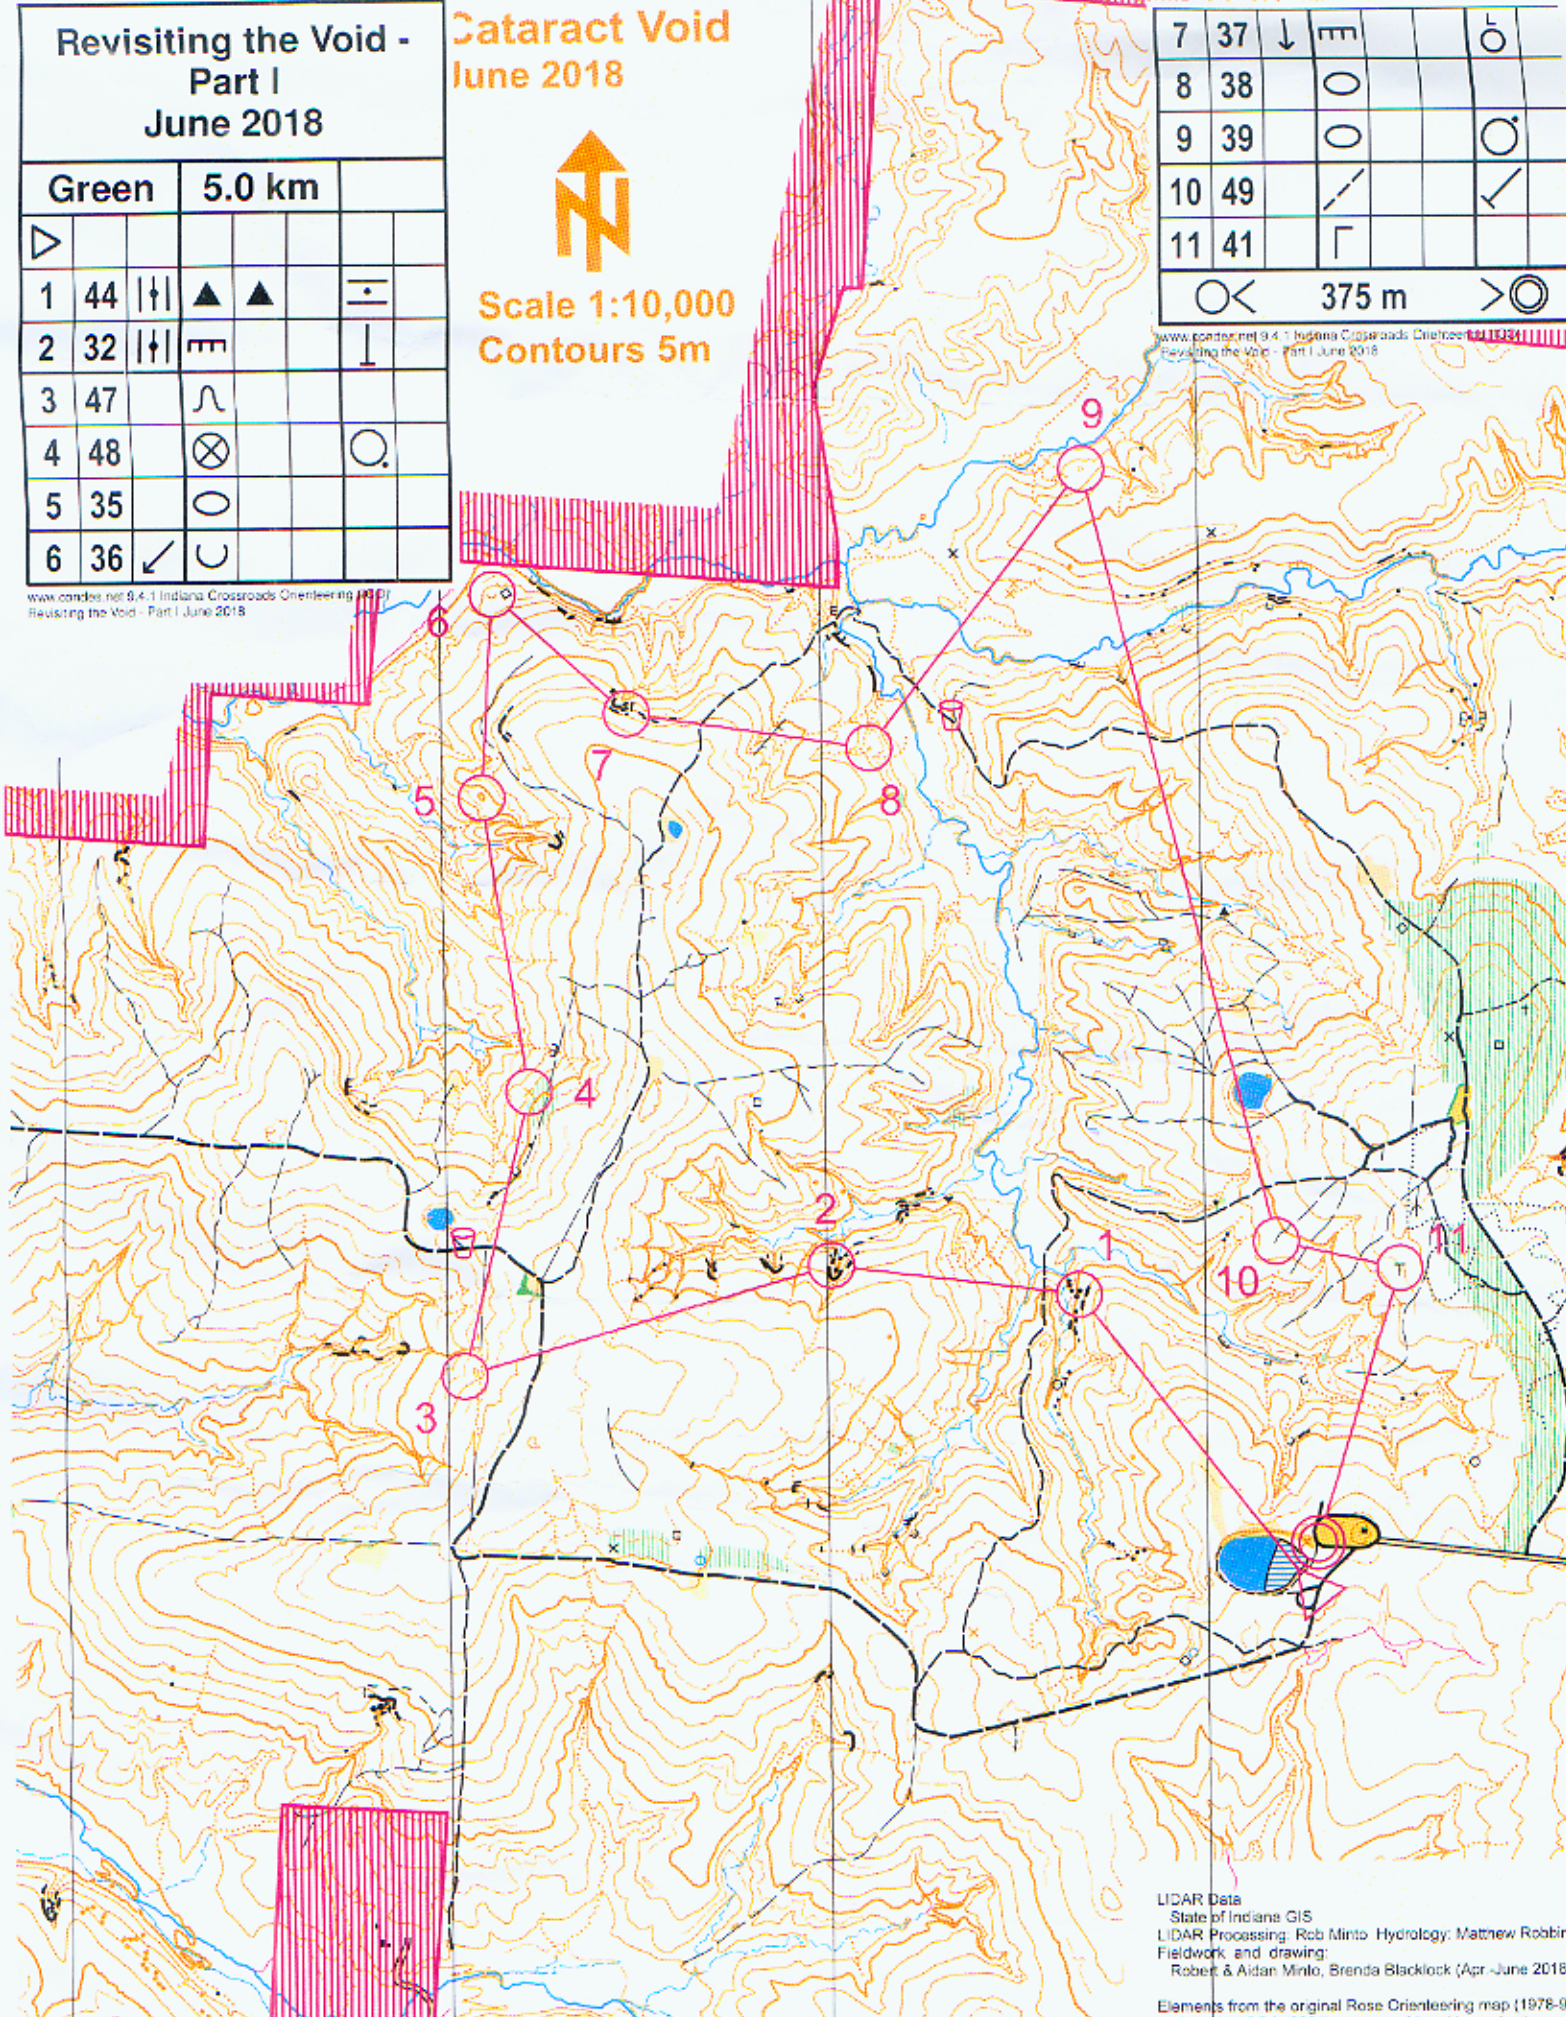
Revisiting the Void - Part I June 2018

| Green | 5.0 km |
|---|---|
| 1 | 44 |
| 2 | 32 |
| 3 | 47 |
| 4 | 48 |
| 5 | 35 |
| 6 | 36 |

www.condes.net 9.4.1 Indiana Crossroads Orienteering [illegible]
Revisiting the Void - Part I June 2018

Cataract Void
June 2018

N

Scale 1:10,000
Contours 5m

| 7 | 37 |
|---|---|
| 8 | 38 |
| 9 | 39 |
| 10 | 49 |
| 11 | 41 |
| | 375 m |

www.condes.net 9.4.1 Indiana Crossroads Orienteering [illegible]
Revisiting the Void - Part I June 2018

9
6
7
8
5
4
2
1
10
11
3

LIDAR Data
State of Indiana GIS
LIDAR Processing: Rob Minto Hydrology: Matthew Robbi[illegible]
Fieldwork and drawing:
Robert & Aidan Minto, Brenda Blacklock (Apr -June 2018
Elements from the original Rose Orienteering map (1978-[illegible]